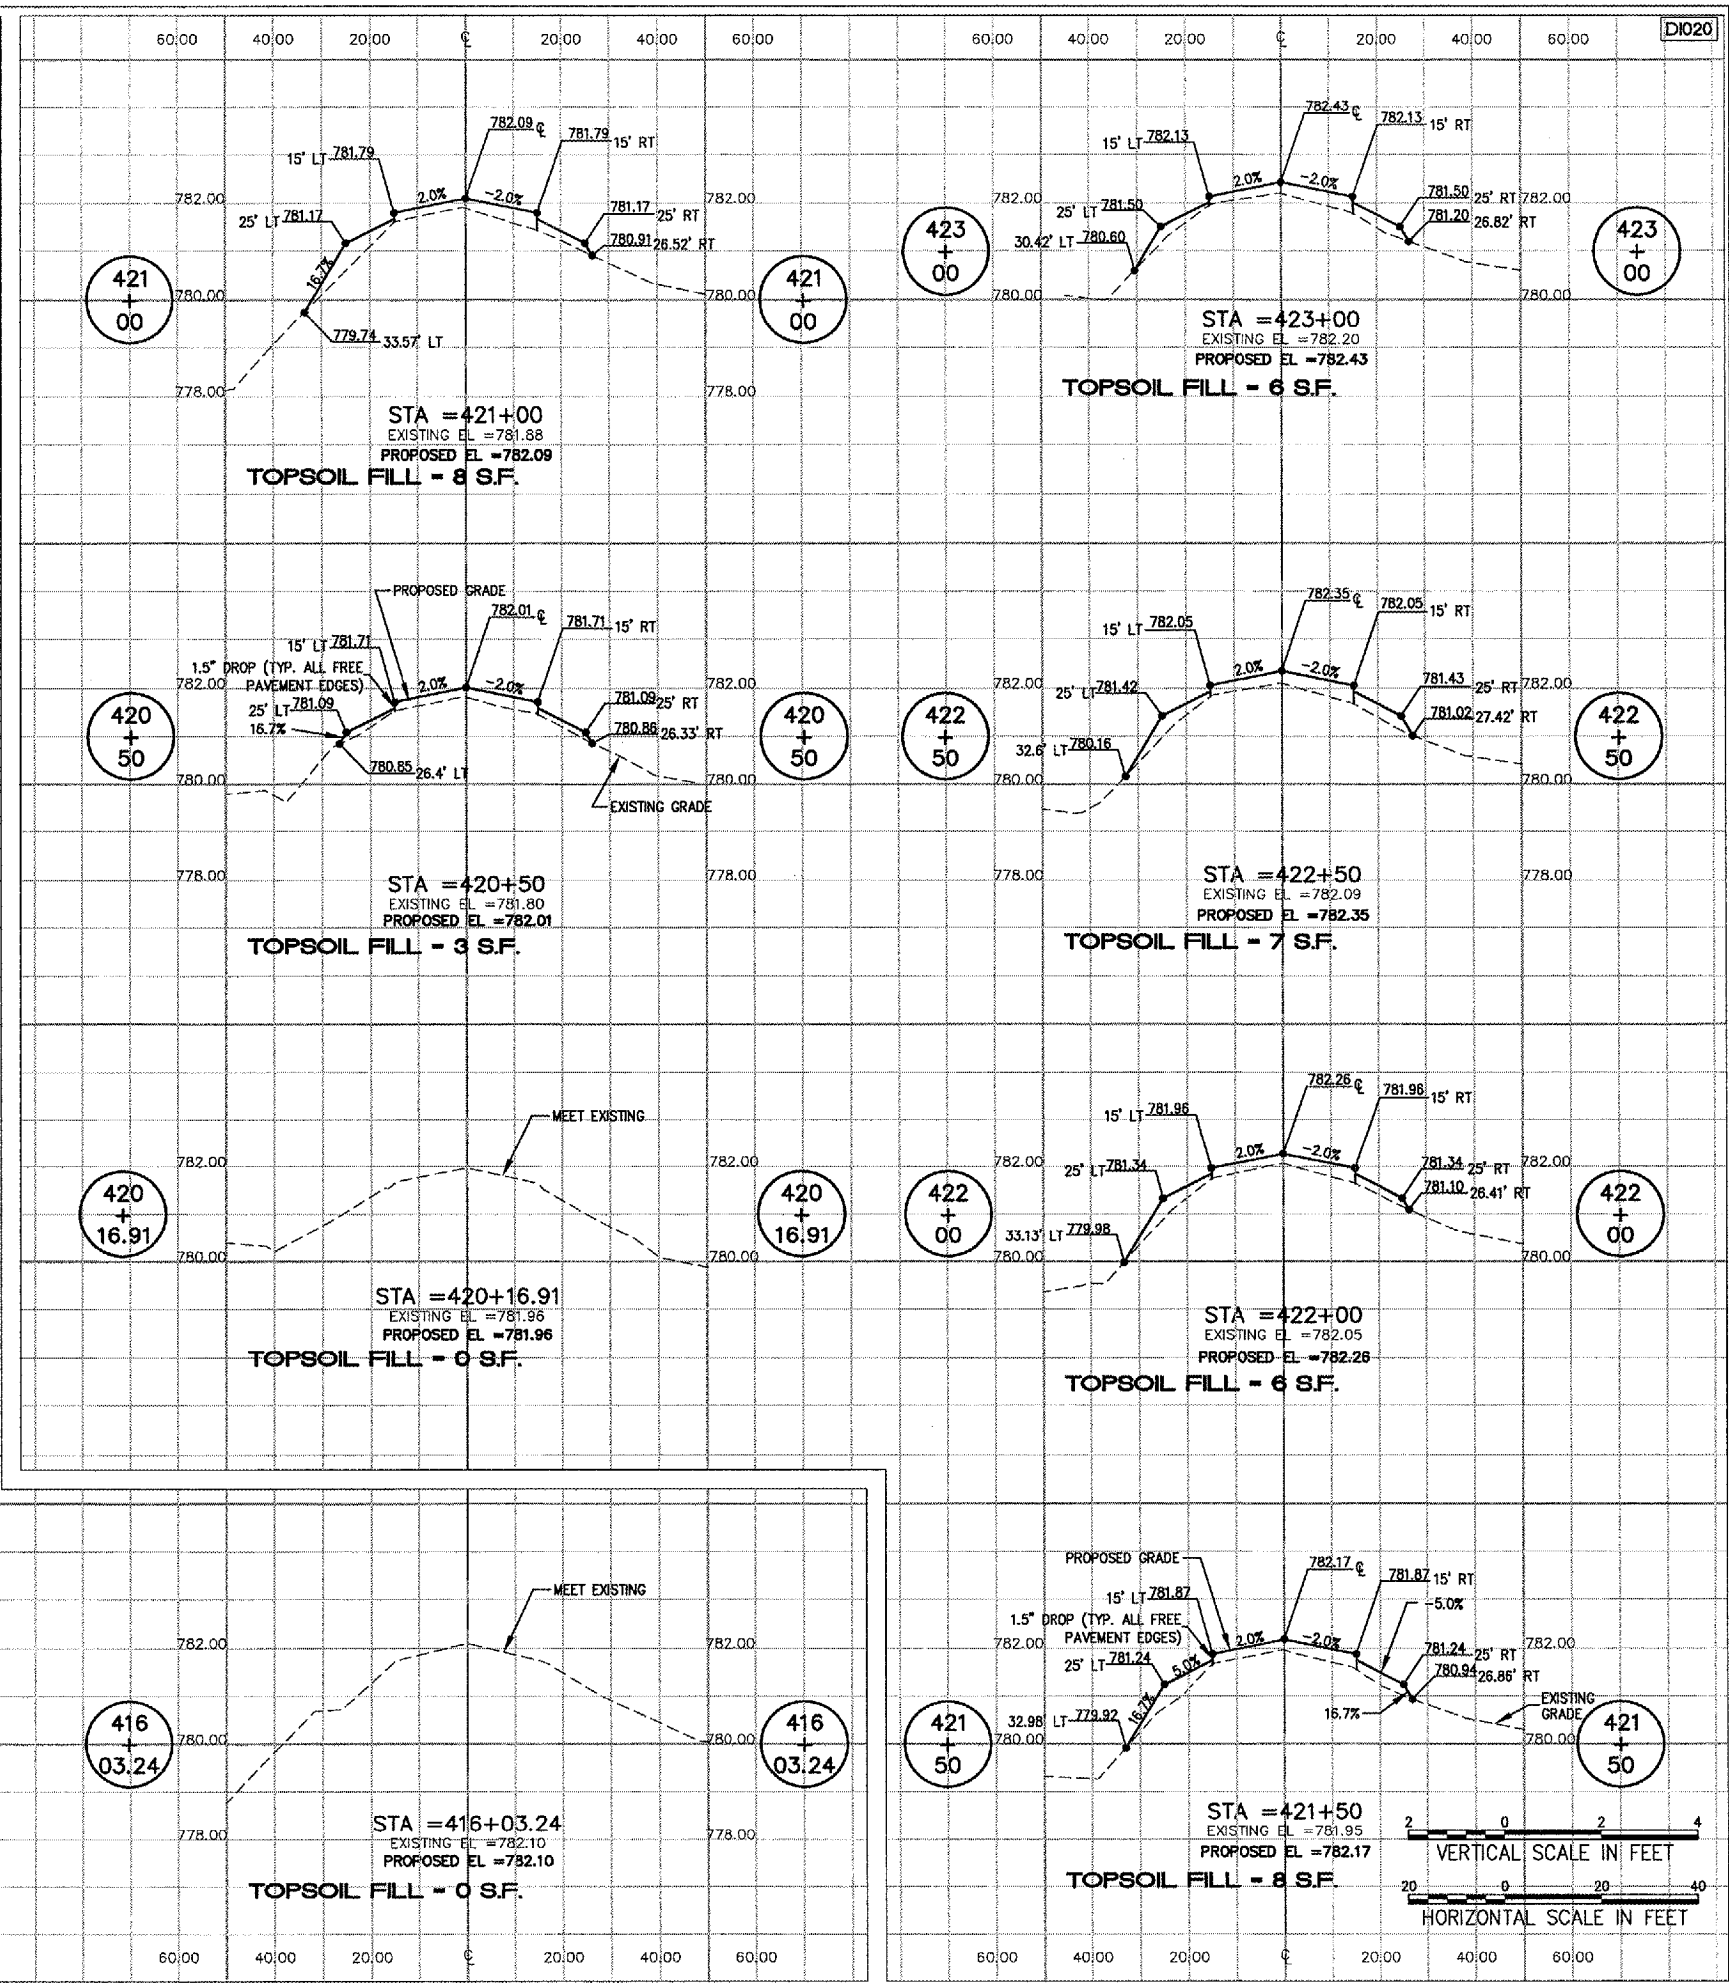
DI020

60.00 40.00 20.00 ℄ 20.00 40.00 60.00

60.00 40.00 20.00 ℄ 20.00 40.00 60.00

782.09 ℄
15' LT 781.79
781.79 15' RT
2.0%
−2.0%
25' LT 781.17
781.17 25' RT
780.91 26.52' RT
16.7%
779.74 33.57' LT
782.00
780.00
778.00
421 + 00
STA =421+00
EXISTING EL =781.88
PROPOSED EL =782.09
TOPSOIL FILL = 8 S.F.

782.43 ℄
15' LT 782.13
782.13 15' RT
2.0%
−2.0%
25' LT 781.50
781.50 25' RT
30.42' LT 780.60
781.20 26.82' RT
782.00
780.00
423 + 00
STA =423+00
EXISTING EL =782.20
PROPOSED EL =782.43
TOPSOIL FILL = 6 S.F.

PROPOSED GRADE
782.01 ℄
15' LT 781.71
781.71 15' RT
1.5" DROP (TYP. ALL FREE PAVEMENT EDGES)
2.0%
−2.0%
25' LT 781.09
781.09 25' RT
16.7%
780.86 26.33' RT
780.65 26.4' LT
EXISTING GRADE
782.00
780.00
778.00
420 + 50
STA =420+50
EXISTING EL =781.80
PROPOSED EL =782.01
TOPSOIL FILL = 3 S.F.

782.35 ℄
15' LT 782.05
782.05 15' RT
2.0%
−2.0%
25' LT 781.42
781.43 25' RT
781.02 27.42' RT
32.6' LT 780.16
782.00
780.00
778.00
422 + 50
STA =422+50
EXISTING EL =782.09
PROPOSED EL =782.35
TOPSOIL FILL = 7 S.F.

MEET EXISTING
782.00
780.00
420 + 16.91
STA =420+16.91
EXISTING EL =781.96
PROPOSED EL =781.96
TOPSOIL FILL = 0 S.F.

782.26 ℄
15' LT 781.96
781.96 15' RT
2.0%
−2.0%
25' LT 781.34
781.34 25' RT
781.10 26.41' RT
33.13' LT 779.98
782.00
780.00
422 + 00
STA =422+00
EXISTING EL =782.05
PROPOSED EL =782.26
TOPSOIL FILL = 6 S.F.

MEET EXISTING
782.00
780.00
778.00
416 + 03.24
STA =416+03.24
EXISTING EL =782.10
PROPOSED EL =782.10
TOPSOIL FILL = 0 S.F.

PROPOSED GRADE
782.17 ℄
15' LT 781.87
781.87 15' RT
−5.0%
1.5" DROP (TYP. ALL FREE PAVEMENT EDGES)
2.0%
−2.0%
25' LT 781.24
5.0%
781.24 25' RT
780.94 26.86' RT
EXISTING GRADE
16.7%
16.7%
32.98' LT 779.92
782.00
780.00
421 + 50
STA =421+50
EXISTING EL =781.95
PROPOSED EL =782.17
TOPSOIL FILL = 8 S.F.

2 0 2 4
VERTICAL SCALE IN FEET
20 0 20 40
HORIZONTAL SCALE IN FEET